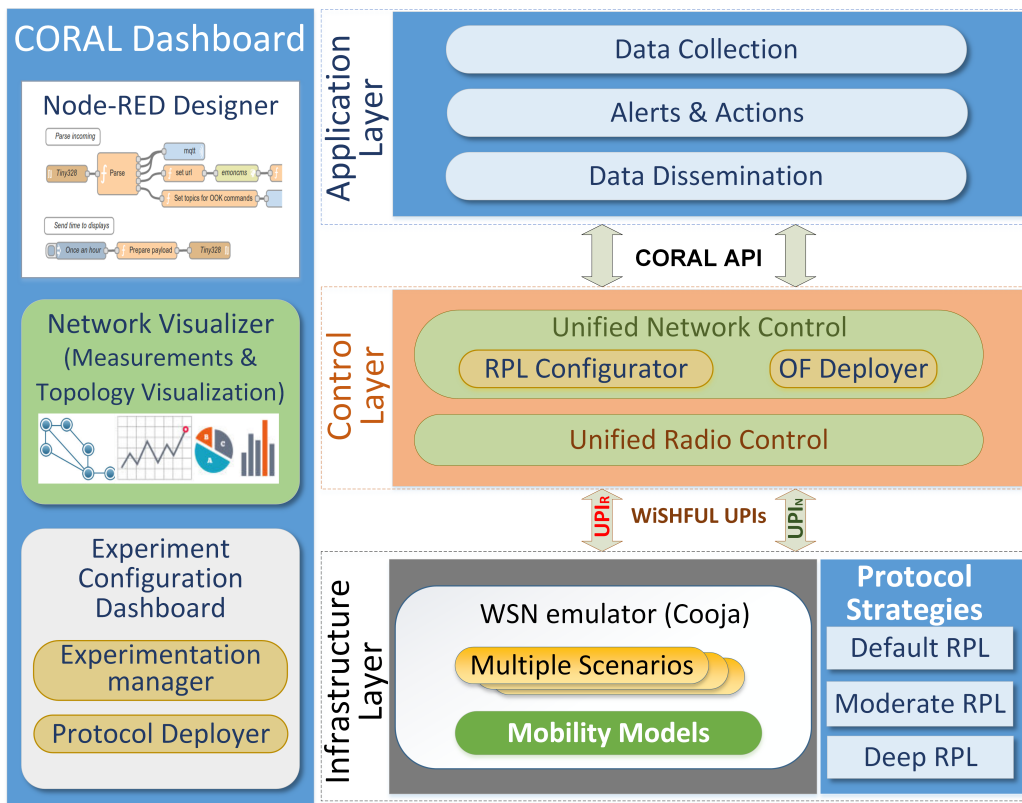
CORAL Dashboard

Node-RED Designer

Parse incoming

Tiny328

Parse

mqtt

set url

emoncms

Set topics for OOK commands

Send time to displays

Once an hour

Prepare payload

Tiny328

Network Visualizer (Measurements & Topology Visualization)

Experiment Configuration Dashboard

Experimentation manager

Protocol Deployer

Application Layer

Data Collection

Alerts & Actions

Data Dissemination

CORAL API

Control Layer

Unified Network Control

RPL Configurator

OF Deployer

Unified Radio Control

$UPI_R$

WiSHFUL UPIs

$UPI_N$

Infrastructure Layer

WSN emulator (Cooja)

Multiple Scenarios

Mobility Models

Protocol Strategies

Default RPL

Moderate RPL

Deep RPL